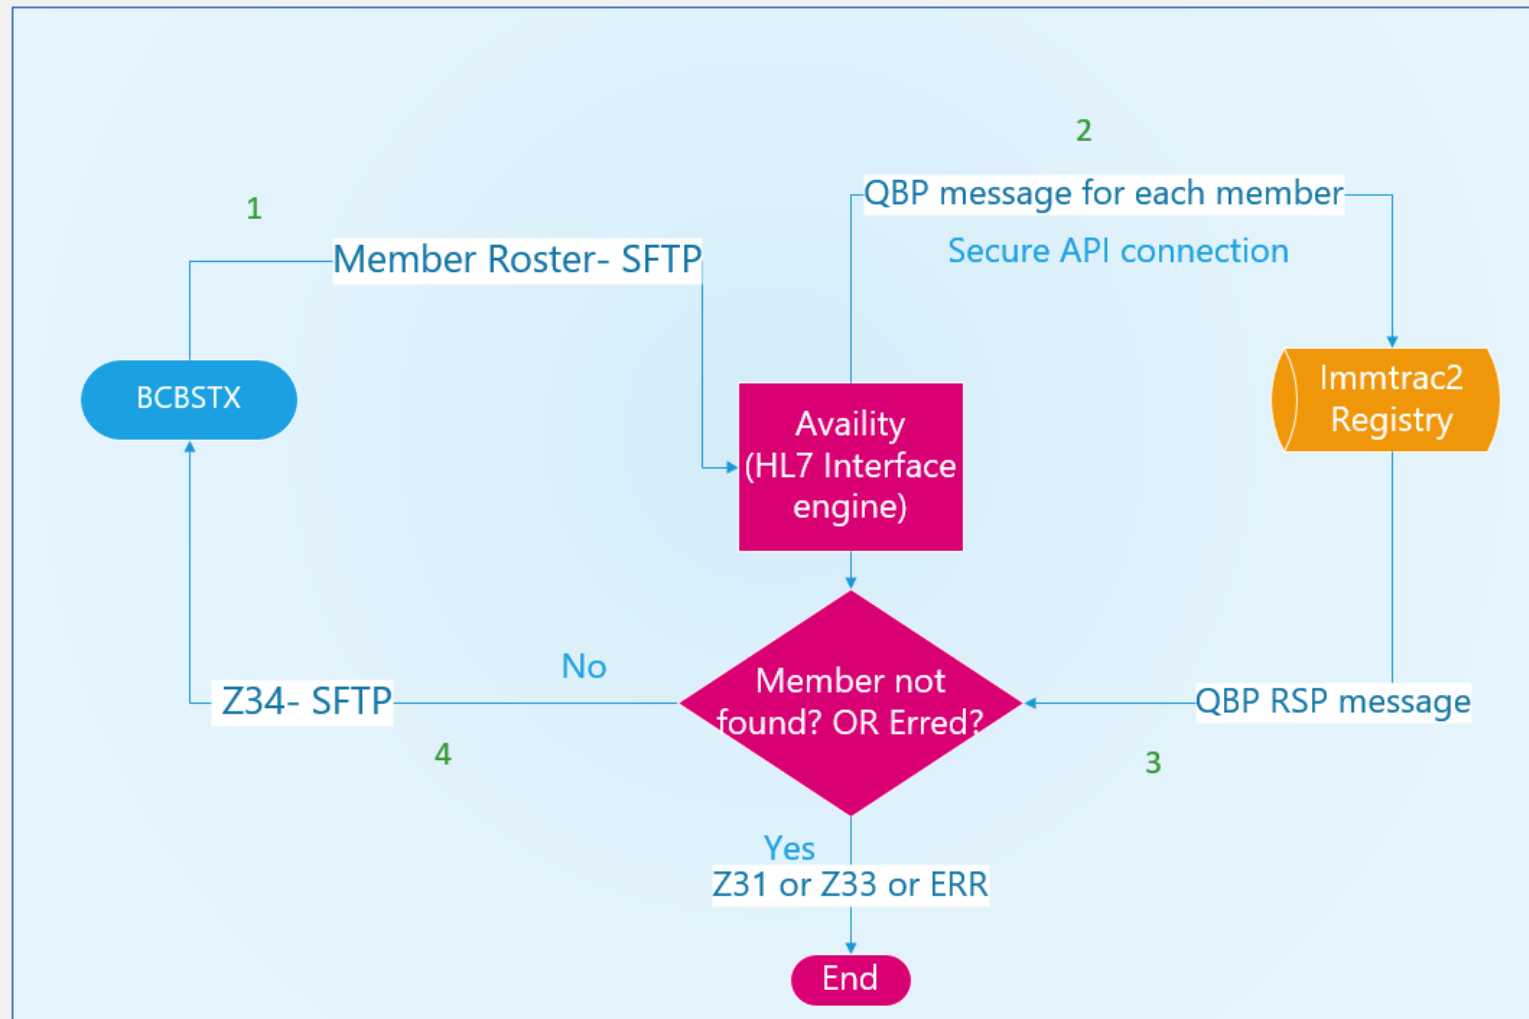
2

QBP message for each member

Secure API connection

1

Member Roster- SFTP

BCBSTX

Availity (HL7 Interface engine)

Immtrac2 Registry

No

Z34- SFTP

Member not found? OR Erred?

QBP RSP message

4

3

Yes

Z31 or Z33 or ERR

End